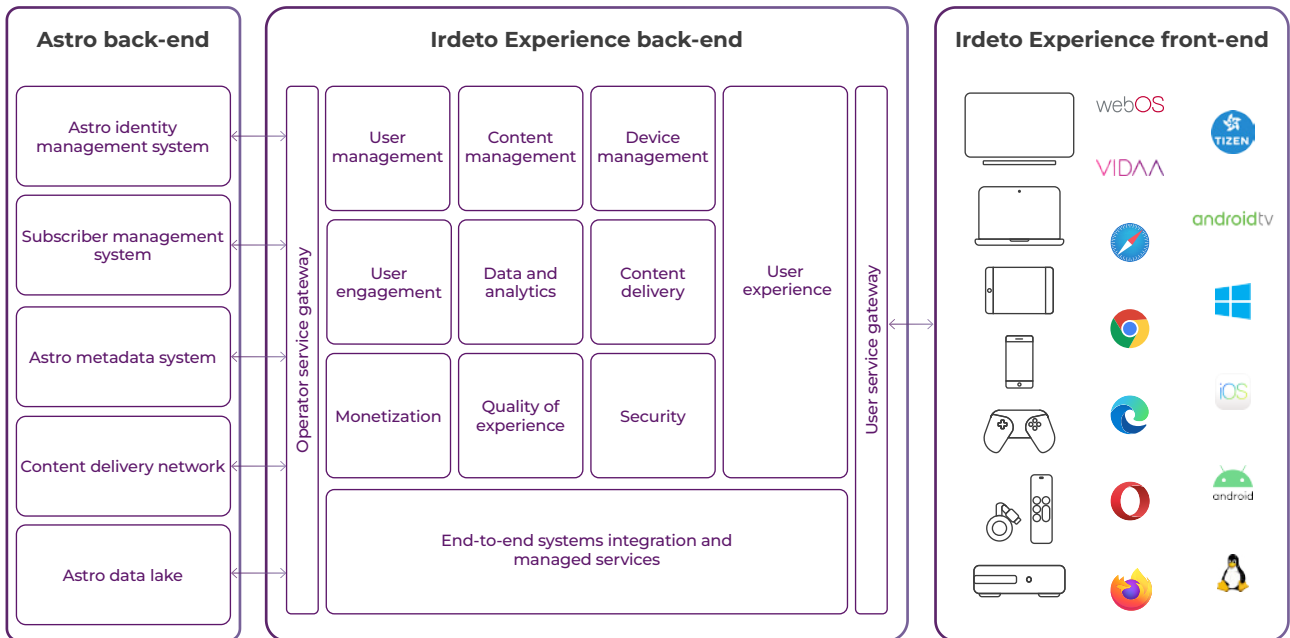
Astro back-end

Astro identity management system

Subscriber management system

Astro metadata system

Content delivery network

Astro data lake

Irdeto Experience back-end

Operator service gateway

User management

Content management

Device management

User engagement

Data and analytics

Content delivery

Monetization

Quality of experience

Security

User experience

User service gateway

End-to-end systems integration and managed services

Irdeto Experience front-end

webOS

TIZEN

VIDAA

androidtv

iOS

android